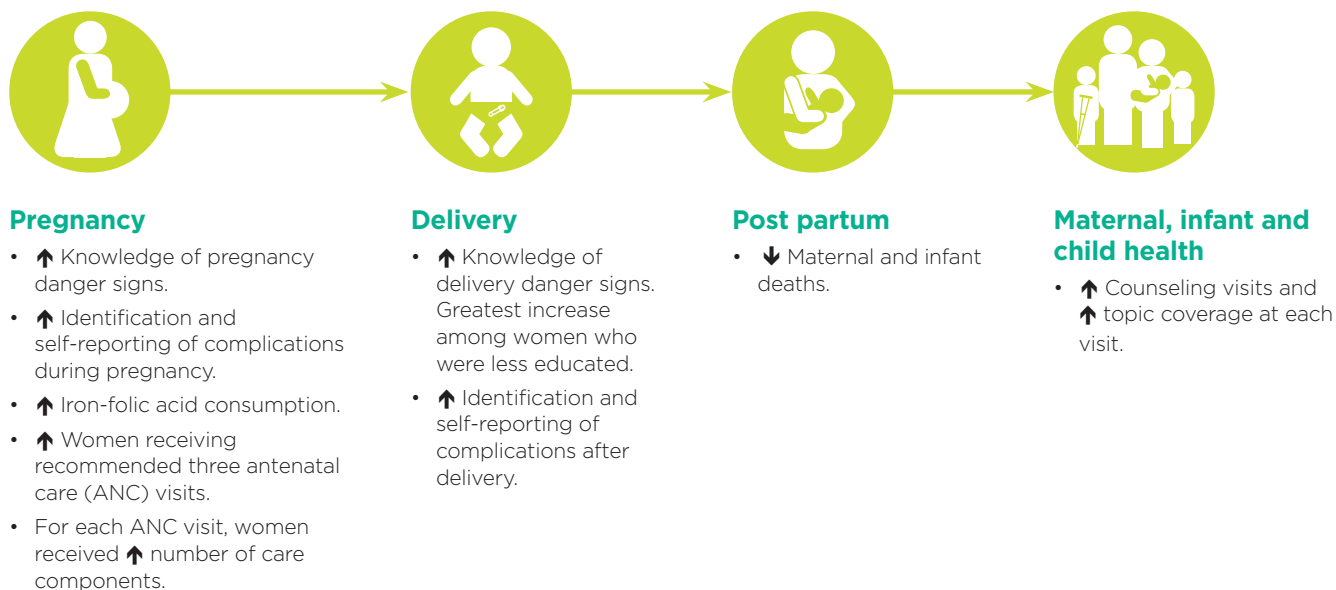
**Pregnancy**

- ↑ Knowledge of pregnancy danger signs.
- ↑ Identification and self-reporting of complications during pregnancy.
- ↑ Iron-folic acid consumption.
- ↑ Women receiving recommended three antenatal care (ANC) visits.
- For each ANC visit, women received ↑ number of care components.

**Delivery**

- ↑ Knowledge of delivery danger signs. Greatest increase among women who were less educated.
- ↑ Identification and self-reporting of complications after delivery.

**Post partum**

- ↓ Maternal and infant deaths.

**Maternal, infant and child health**

- ↑ Counseling visits and ↑ topic coverage at each visit.